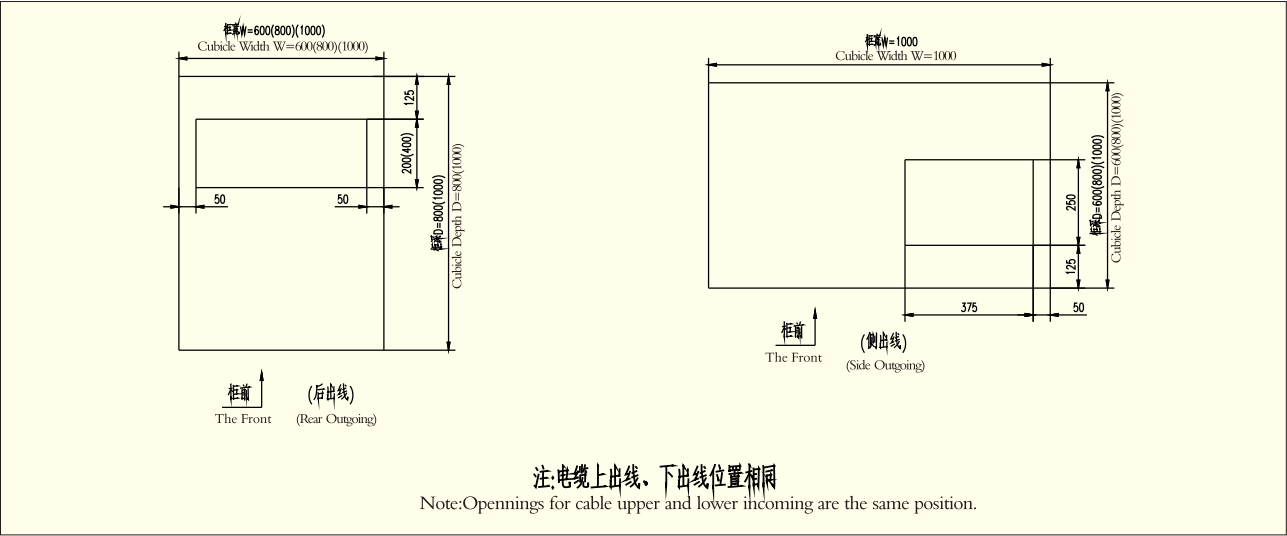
柜宽W=600(800)(1000)
Cubicle Width W=600(800)(1000)

125

200(400)

50

50

柜深D=800(1000)
Cubicle Depth D=800(1000)

柜前
The Front

(后出线)
(Rear Outgoing)

柜宽W=1000
Cubicle Width W=1000

250

125

柜深D=600(800)(1000)
Cubicle Depth D=600(800)(1000)

375

50

柜前
The Front

(侧出线)
(Side Outgoing)

注:电缆上出线、下出线位置相同
Note:Opennings for cable upper and lower incoming are the same position.